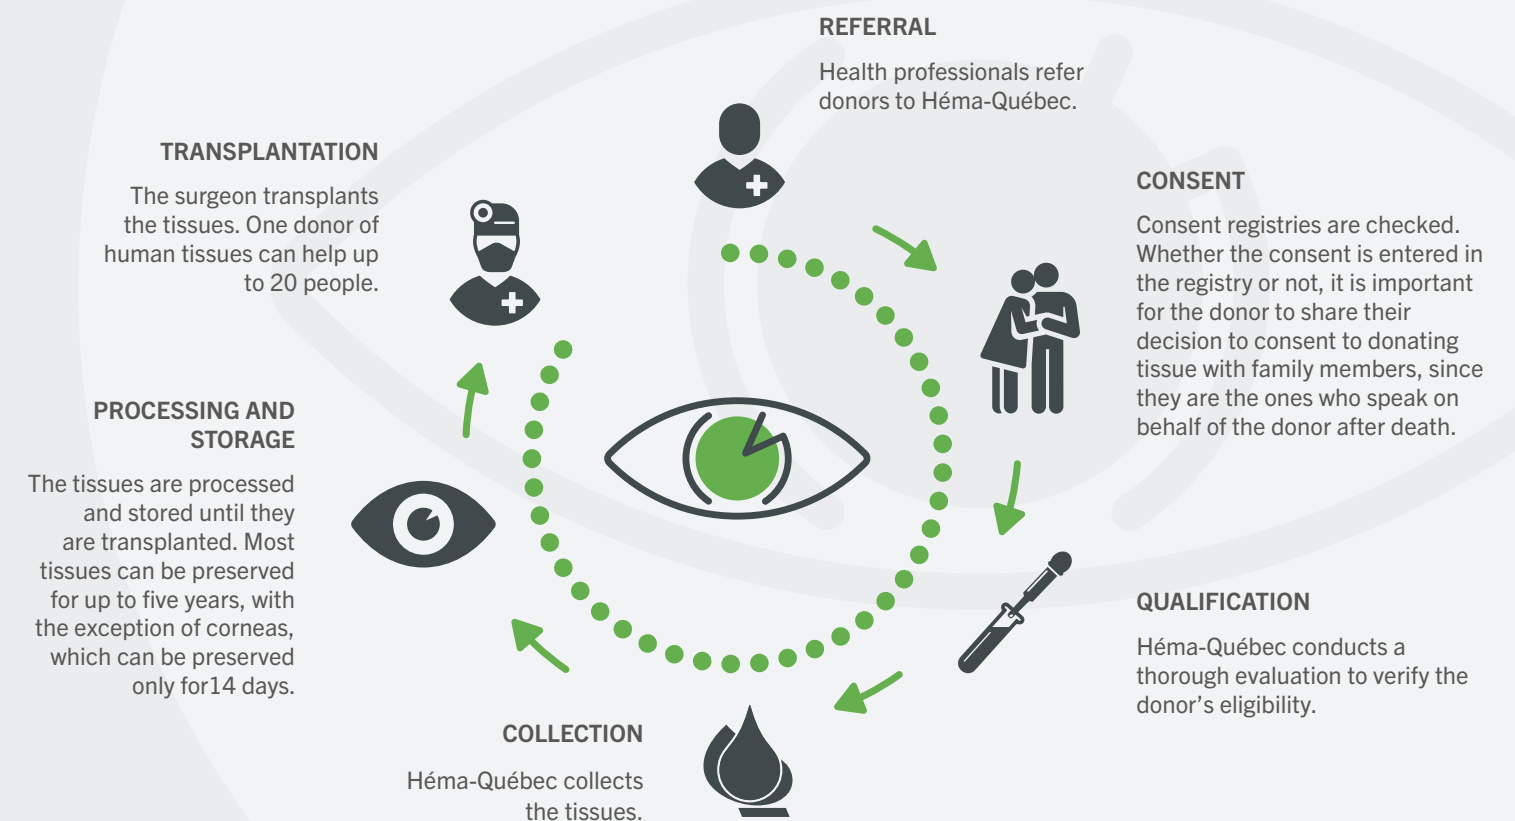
REFERRAL

Health professionals refer donors to Héma-Québec.

CONSENT

Consent registries are checked. Whether the consent is entered in the registry or not, it is important for the donor to share their decision to consent to donating tissue with family members, since they are the ones who speak on behalf of the donor after death.

QUALIFICATION

Héma-Québec conducts a thorough evaluation to verify the donor's eligibility.

COLLECTION

Héma-Québec collects the tissues.

PROCESSING AND STORAGE

The tissues are processed and stored until they are transplanted. Most tissues can be preserved for up to five years, with the exception of corneas, which can be preserved only for14 days.

TRANSPLANTATION

The surgeon transplants the tissues. One donor of human tissues can help up to 20 people.